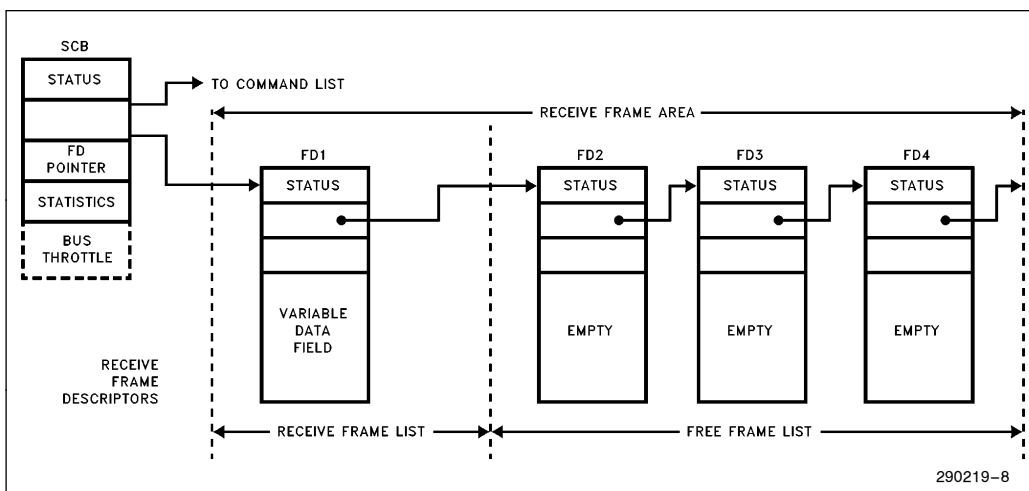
SCB

STATUS

FD POINTER

STATISTICS

BUS THROTTLE

TO COMMAND LIST

RECEIVE FRAME AREA

FD1

STATUS

VARIABLE DATA FIELD

FD2

STATUS

EMPTY

FD3

STATUS

EMPTY

FD4

STATUS

EMPTY

RECEIVE FRAME DESCRIPTORS

RECEIVE FRAME LIST

FREE FRAME LIST

290219–8